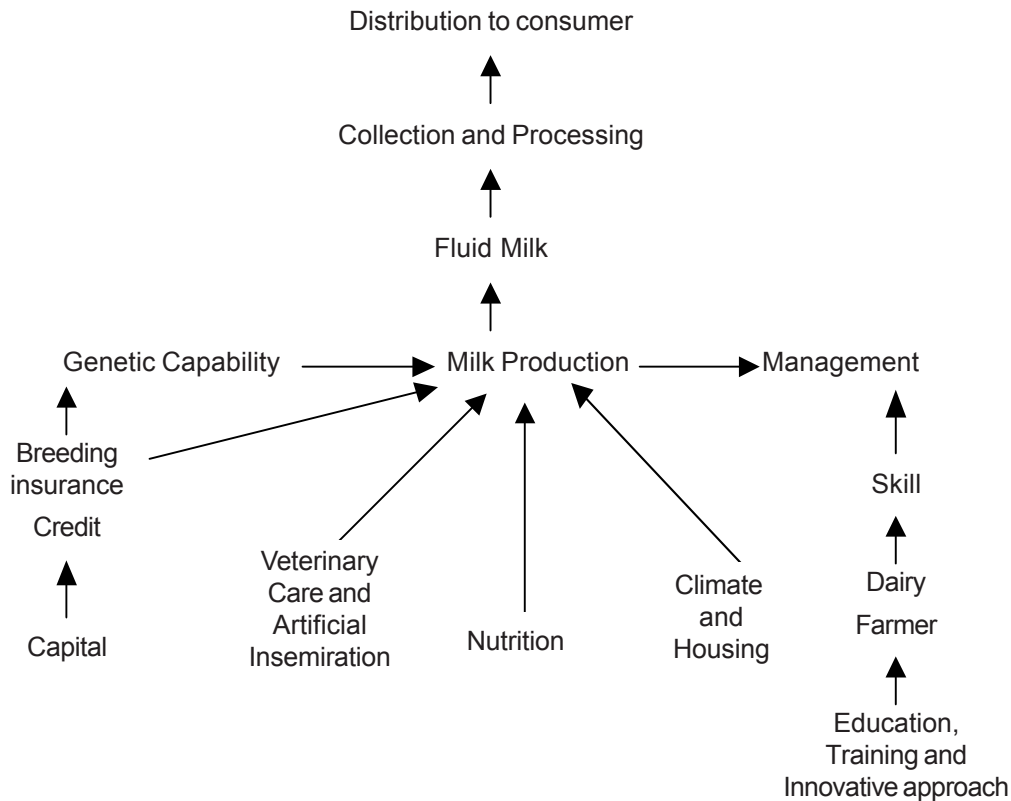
Distribution to consumer

Collection and Processing

Fluid Milk

Genetic Capability

Milk Production

Management

Breeding insurance

Credit

Capital

Veterinary Care and Artificial Insemiration

Nutrition

Climate and Housing

Skill

Dairy Farmer

Education, Training and Innovative approach